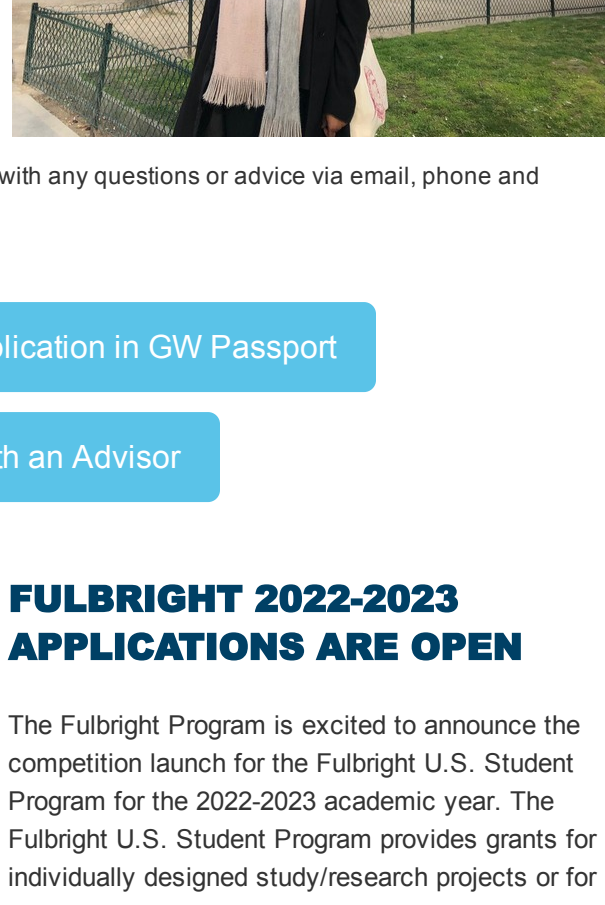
with any questions or advice via email, phone and

plication in GW Passport

th an Advisor

FULBRIGHT 2022-2023 APPLICATIONS ARE OPEN

The Fulbright Program is excited to announce the competition launch for the Fulbright U.S. Student Program for the 2022-2023 academic year. The Fulbright U.S. Student Program provides grants for individually designed study/research projects or for